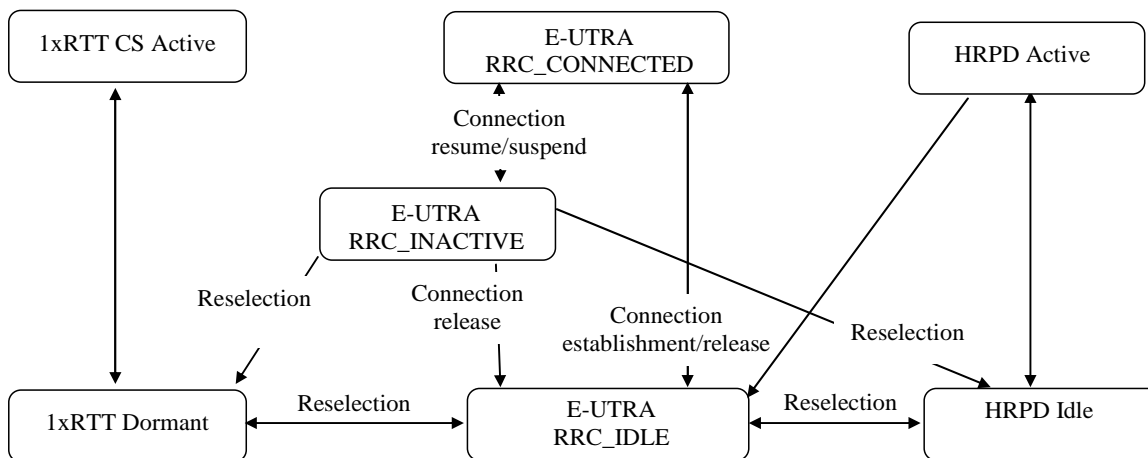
1xRTT CS Active

E-UTRA
RRC_CONNECTED

HRPD Active

Connection
resume/suspend

E-UTRA
RRC_INACTIVE

Reselection

Connection
release

Connection
establishment/release

Reselection

1xRTT Dormant

Reselection

E-UTRA
RRC_IDLE

Reselection

HRPD Idle